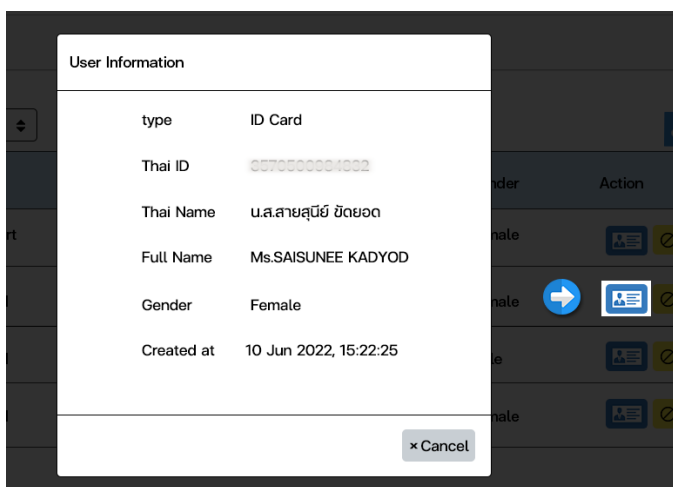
User Information

type ID Card

Thai ID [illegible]

Thai Name น.ส.สายสุนีย์ ขัดยอด

Full Name Ms.SAISUNEE KADYOD

Gender Female

Created at 10 Jun 2022, 15:22:25

× Cancel

nder

Action

rt

nale

nale

le

nale